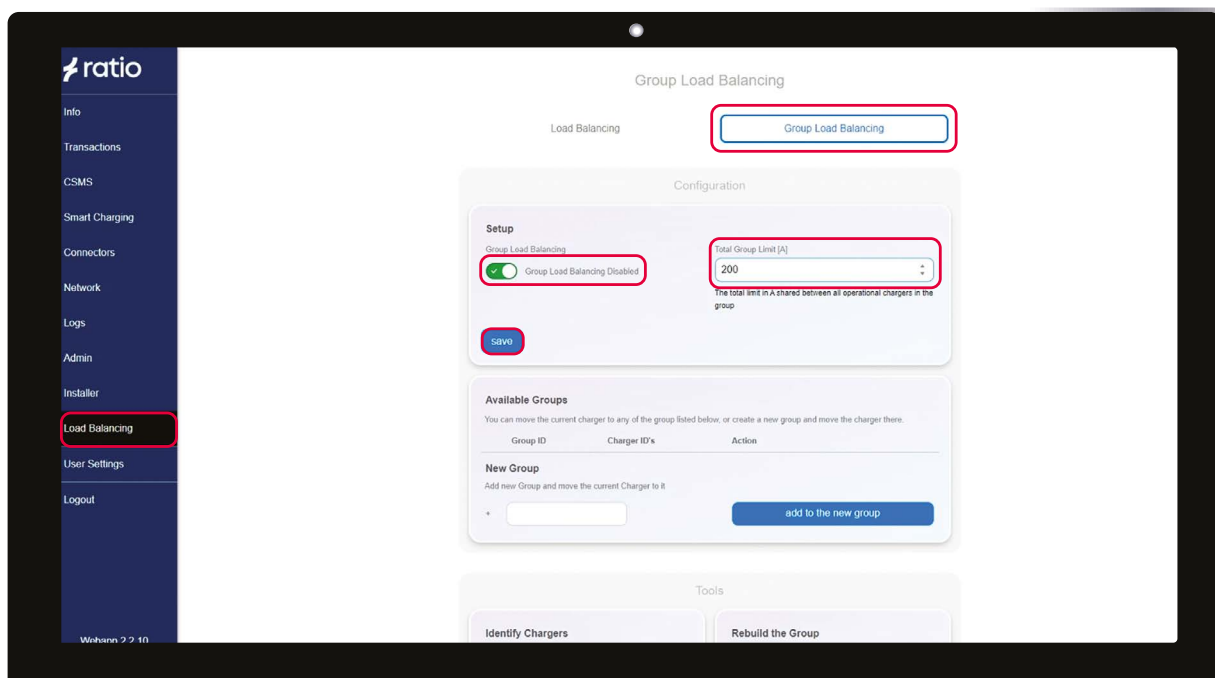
ratio

Info
Transactions
CSMS
Smart Charging
Connectors
Network
Logs
Admin
Installer
Load Balancing
User Settings
Logout

Webapp 2.2.10

Group Load Balancing

Load Balancing
Group Load Balancing

Configuration

Setup
Group Load Balancing
Group Load Balancing Disabled
Total Group Limit [A]
200
The total limit in A shared between all operational chargers in the group
save

Available Groups
You can move the current charger to any of the group listed below, or create a new group and move the charger there.

| Group ID | Charger ID's | Action |
|---|---|---|

New Group
Add new Group and move the current Charger to it
+
add to the new group

Tools

Identify Chargers
Rebuild the Group